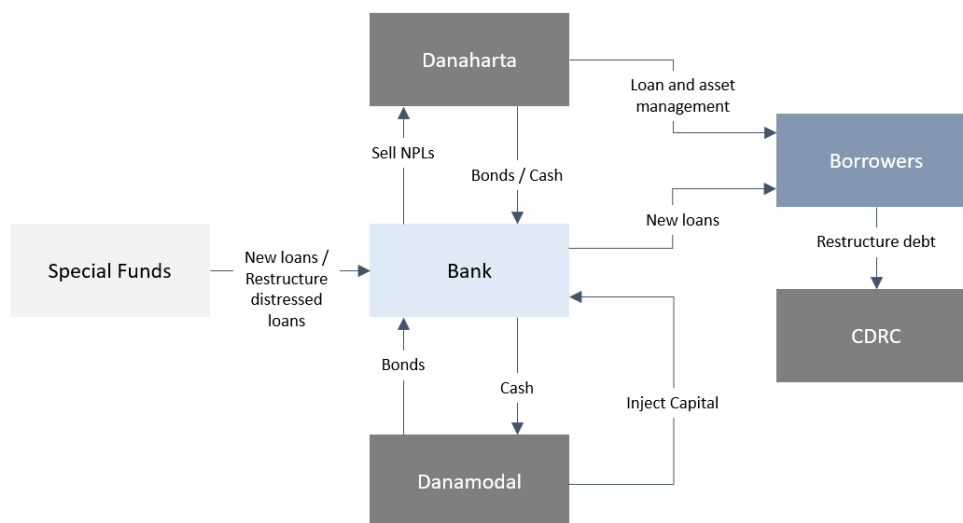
Danaharta

Loan and asset management

Sell NPLs

Bonds / Cash

Borrowers

New loans

Special Funds

New loans / Restructure distressed loans

Bank

Restructure debt

CDRC

Bonds

Cash

Inject Capital

Danamodal